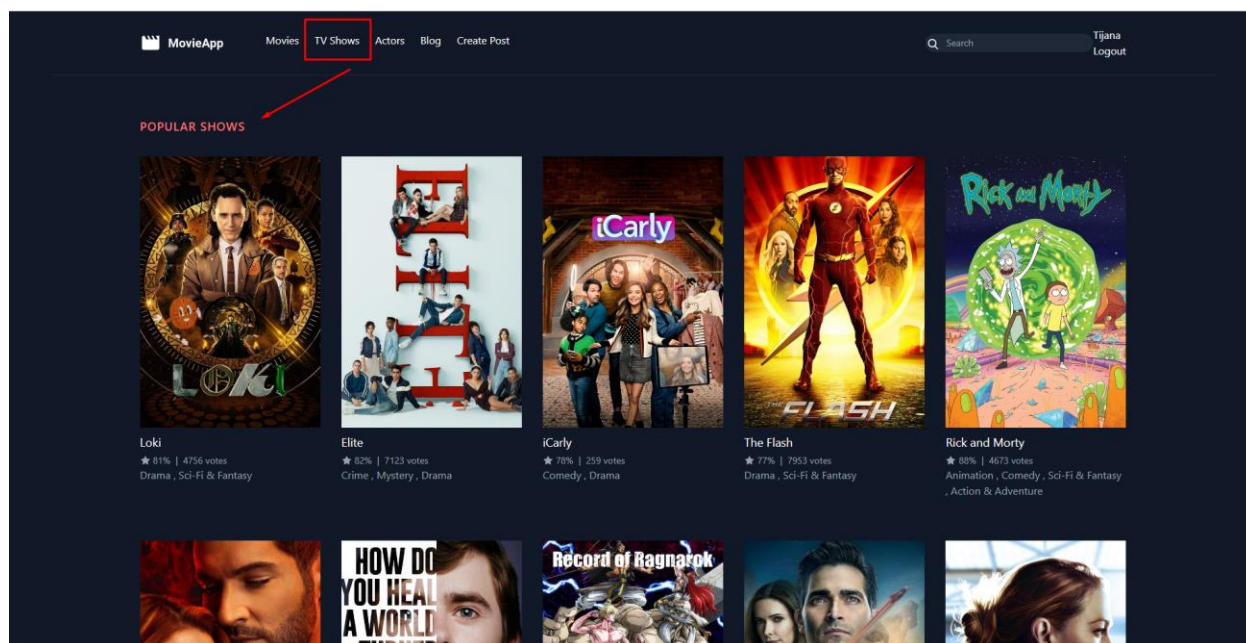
MovieApp Movies TV Shows Actors Blog Create Post

Search

Tijana
Logout

POPULAR SHOWS

LOKI

Loki
★ 81% | 4756 votes
Drama , Sci-Fi & Fantasy

ELITE

Elite
★ 82% | 7123 votes
Crime , Mystery , Drama

iCarly

iCarly
★ 78% | 259 votes
Comedy , Drama

THE FLASH

The Flash
★ 77% | 7953 votes
Drama , Sci-Fi & Fantasy

Rick and Morty

Rick and Morty
★ 88% | 4673 votes
Animation , Comedy , Sci-Fi & Fantasy , Action & Adventure

HOW DO YOU HEAL A WORLD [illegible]

Record of Ragnarok